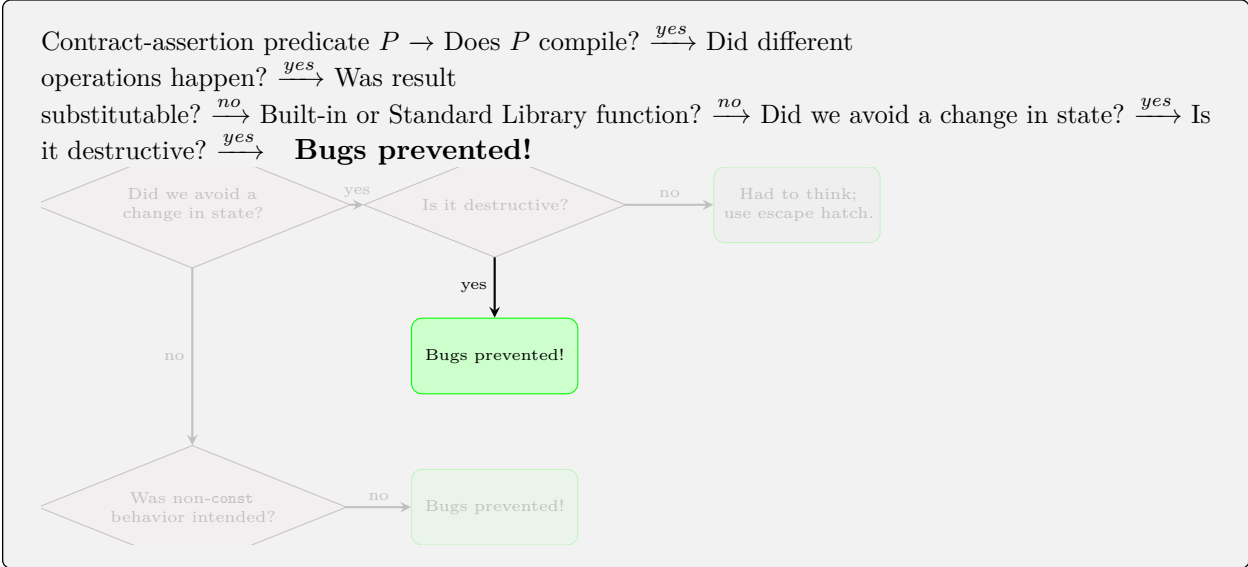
Contract-assertion predicate $P \rightarrow$ Does $P$ compile? $\xrightarrow{yes}$ Did different operations happen? $\xrightarrow{yes}$ Was result substitutable? $\xrightarrow{no}$ Built-in or Standard Library function? $\xrightarrow{no}$ Did we avoid a change in state? $\xrightarrow{yes}$ Is it destructive? $\xrightarrow{yes}$ **Bugs prevented!**

Did we avoid a change in state?

yes

Is it destructive?

no

Had to think; use escape hatch.

yes

Bugs prevented!

no

Was non-const behavior intended?

no

Bugs prevented!